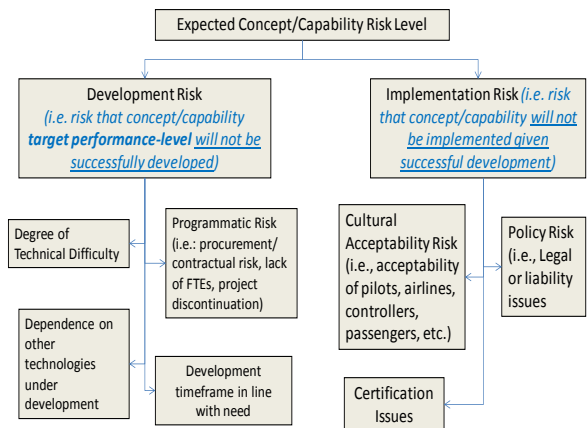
Expected Concept/Capability Risk Level

Development Risk
(i.e. risk that concept/capability target performance-level will not be successfully developed)

Implementation Risk (i.e. risk that concept/capability will not be implemented given successful development)

Degree of Technical Difficulty

Programmatic Risk (i.e.: procurement/ contractual risk, lack of FTEs, project discontinuation)

Dependence on other technologies under development

Development timeframe in line with need

Cultural Acceptability Risk (i.e., acceptability of pilots, airlines, controllers, passengers, etc.)

Policy Risk (i.e., Legal or liability issues

Certification Issues